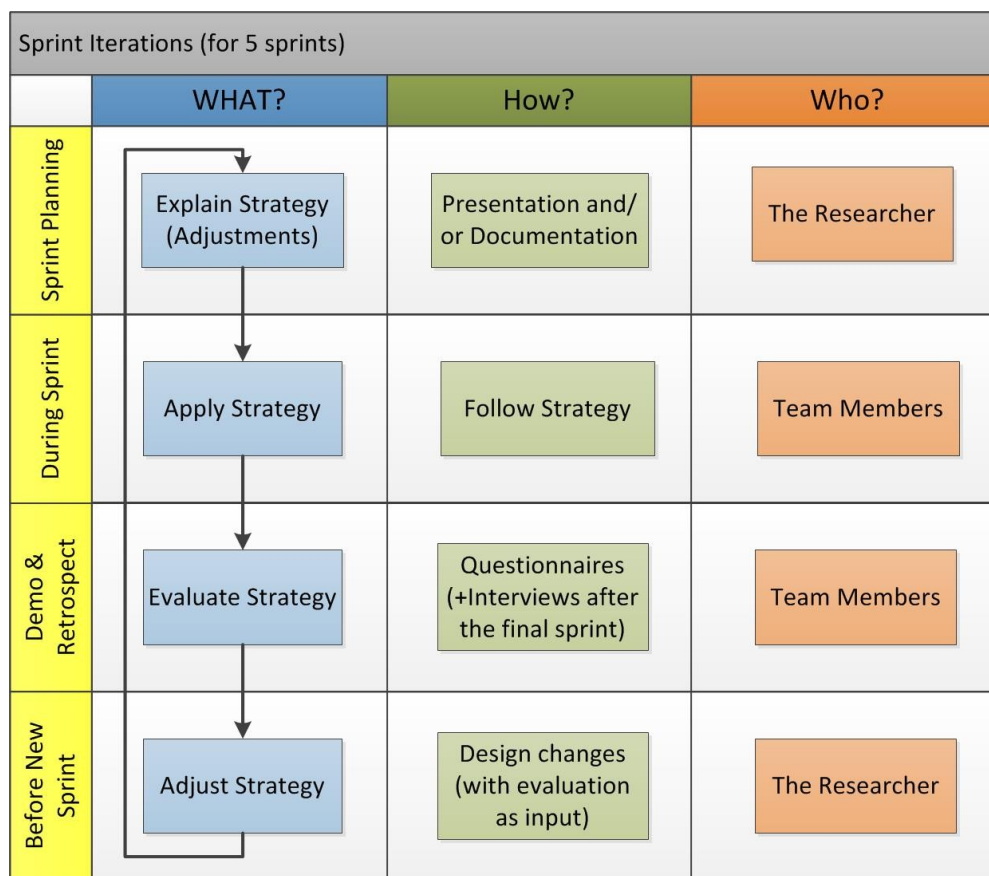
Sprint Iterations (for 5 sprints)

| | WHAT? | How? | Who? |
|---|---|---|---|
| Sprint Planning | Explain Strategy (Adjustments) | Presentation and/ or Documentation | The Researcher |
| During Sprint | Apply Strategy | Follow Strategy | Team Members |
| Demo & Retrospect | Evaluate Strategy | Questionnaires (+Interviews after the final sprint) | Team Members |
| Before New Sprint | Adjust Strategy | Design changes (with evaluation as input) | The Researcher |